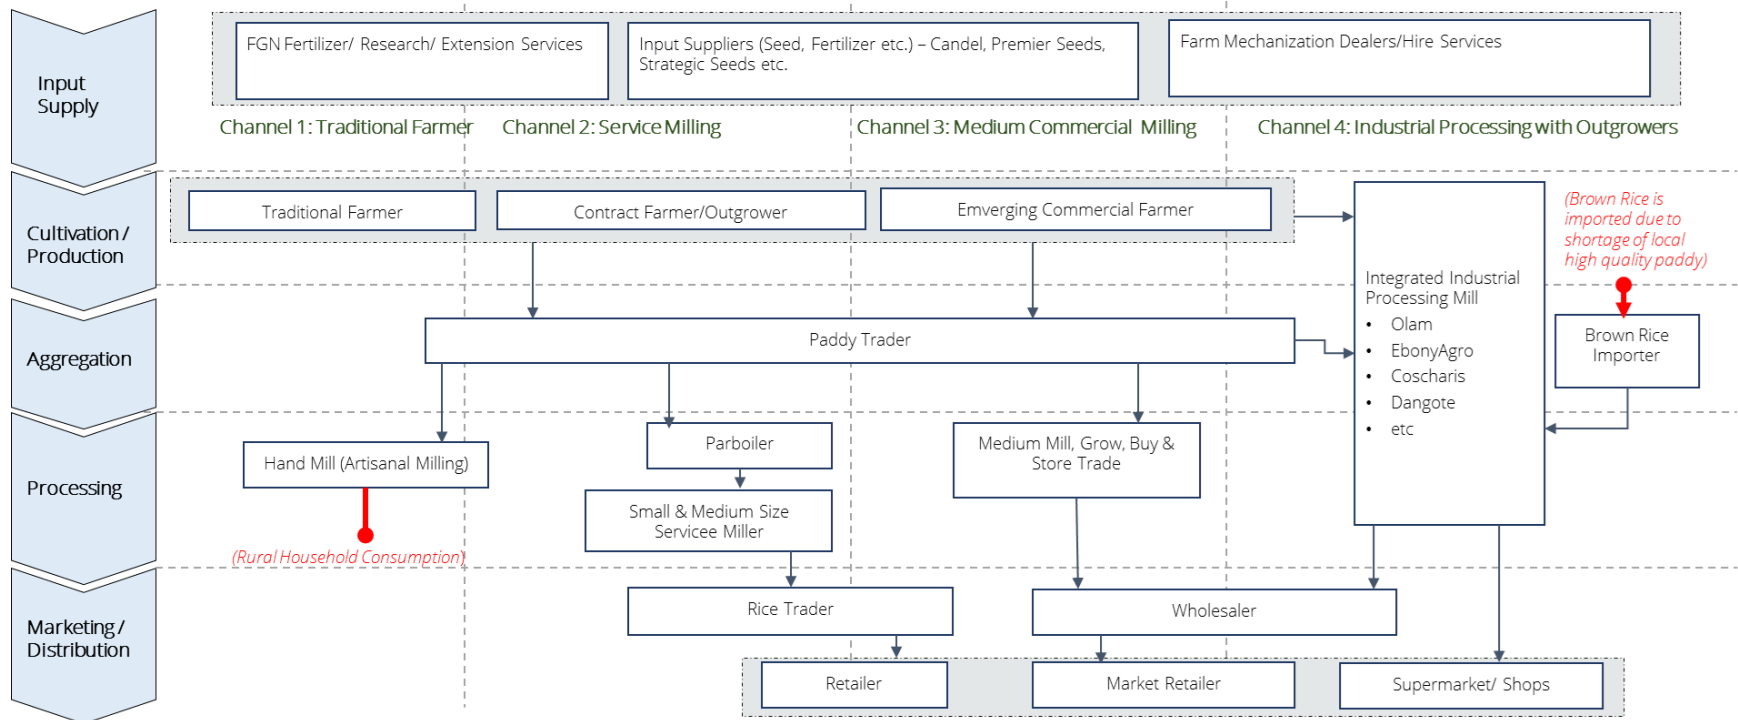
Input Supply

FGN Fertilizer/ Research/ Extension Services

Input Suppliers (Seed, Fertilizer etc.) – Candel, Premier Seeds, Strategic Seeds etc.

Farm Mechanization Dealers/Hire Services

Channel 1: Traditional Farmer

Channel 2: Service Milling

Channel 3: Medium Commercial Milling

Channel 4: Industrial Processing with Outgrowers

Cultivation / Production

Traditional Farmer

Contract Farmer/Outgrower

Emverging Commercial Farmer

Integrated Industrial Processing Mill
• Olam
• EbonyAgro
• Coscharis
• Dangote
• etc

(Brown Rice is imported due to shortage of local high quality paddy)

Aggregation

Paddy Trader

Brown Rice Importer

Processing

Hand Mill (Artisanal Milling)

(Rural Household Consumption)

Parboiler

Small & Medium Size Servicee Miller

Medium Mill, Grow, Buy & Store Trade

Marketing / Distribution

Rice Trader

Wholesaler

Retailer

Market Retailer

Supermarket/ Shops